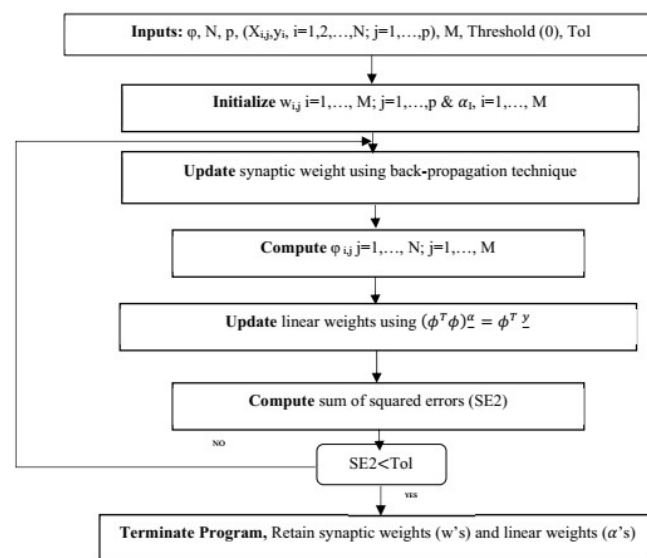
**Inputs:** φ, N, p, ($X_{i,j}$,$y_i$, i=1,2,…,N; j=1,…,p), M, Threshold (0), Tol

**Initialize** $w_{i,j}$ i=1,…, M; j=1,…,p & $\alpha_l$, i=1,…, M

**Update** synaptic weight using back-propagation technique

**Compute** $\varphi_{i,j}$ j=1,…, N; j=1,…, M

**Update** linear weights using $(\phi^T\phi)\underline{\alpha} = \phi^T \underline{y}$

**Compute** sum of squared errors (SE2)

NO

SE2<Tol

YES

**Terminate Program,** Retain synaptic weights (w's) and linear weights ($\alpha$'s)